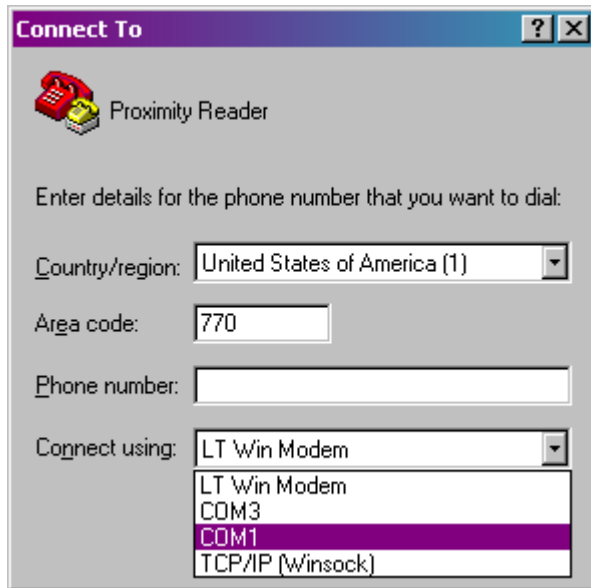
Connect To

?

X

Proximity Reader

Enter details for the phone number that you want to dial:

Country/region: United States of America (1)

Area code: 770

Phone number:

Connect using: LT Win Modem

LT Win Modem
COM3
COM1
TCP/IP (Winsock)